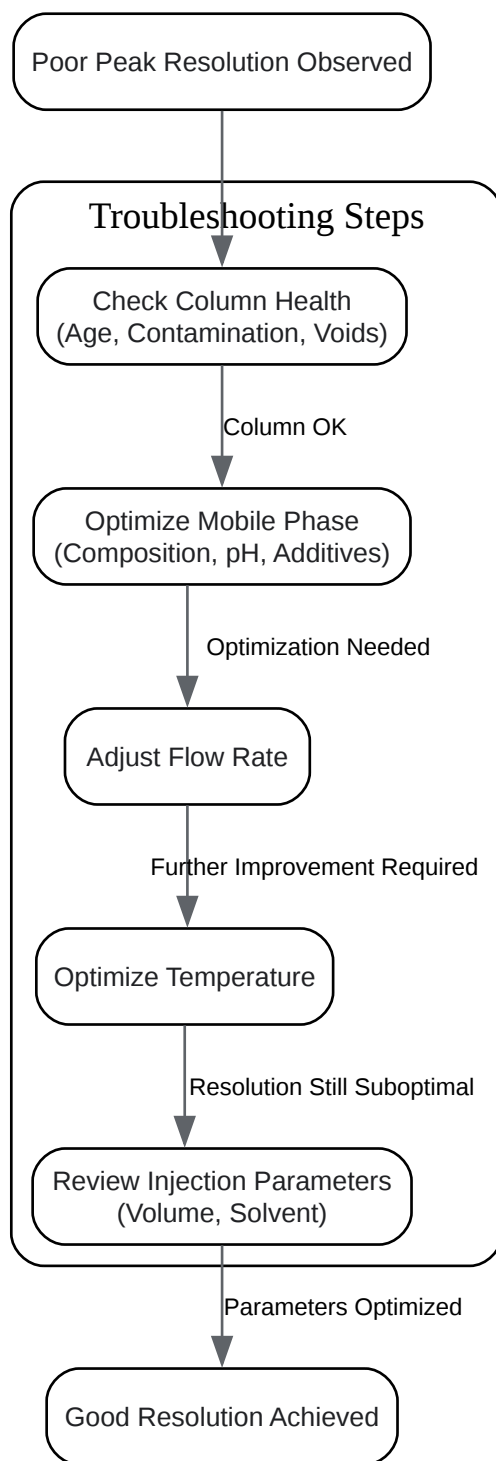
Poor Peak Resolution Observed

Troubleshooting Steps

Check Column Health
(Age, Contamination, Voids)

Column OK

Optimize Mobile Phase
(Composition, pH, Additives)

Optimization Needed

Adjust Flow Rate

Further Improvement Required

Optimize Temperature

Resolution Still Suboptimal

Review Injection Parameters
(Volume, Solvent)

Parameters Optimized

Good Resolution Achieved